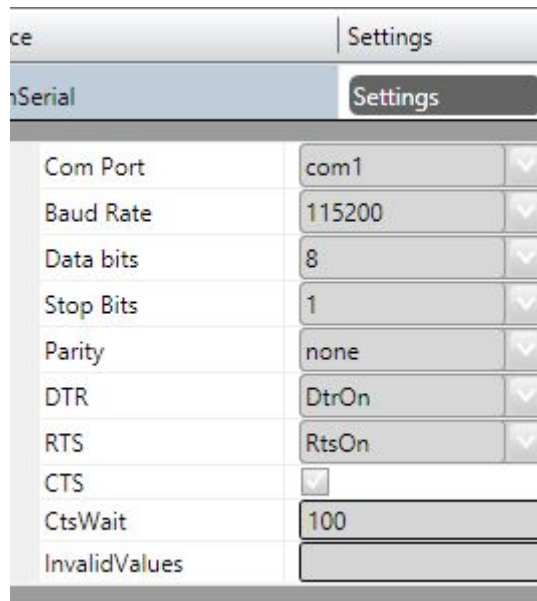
| ce | Settings |
|---|---|
| nSerial | Settings |

| | |
|---|---|
| Com Port | com1 |
| Baud Rate | 115200 |
| Data bits | 8 |
| Stop Bits | 1 |
| Parity | none |
| DTR | DtrOn |
| RTS | RtsOn |
| CTS | |
| CtsWait | 100 |
| InvalidValues | |